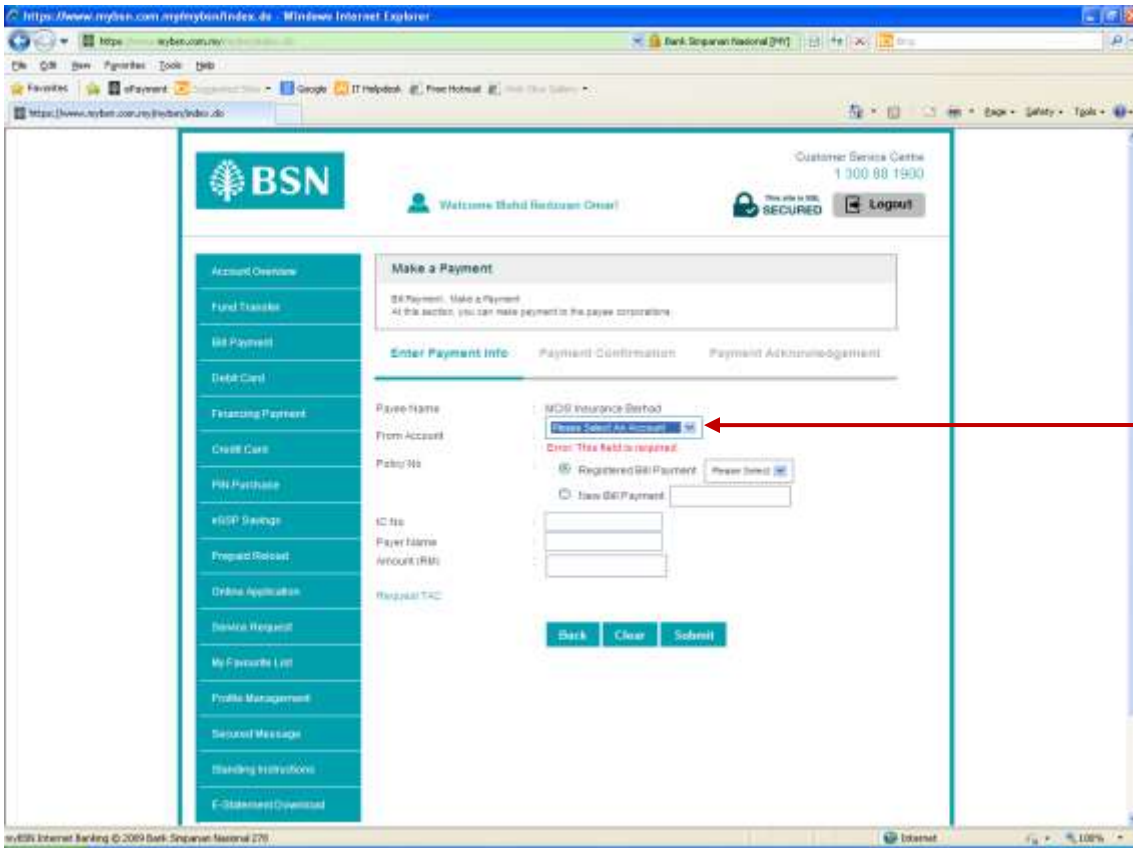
https://www.mybsn.com.my/mybsn/index.do - Windows Internet Explorer

https://www.mybsn.com.my/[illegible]

Bank Simpanan Nasional [MY]

Bing

File Edit View Favorites Tools Help

Favorites ePayment Suggested Sites Google IT Helpdesk Free Hotmail Web Slice Gallery

https://www.mybsn.com.my/mybsn/index.do

Page Safety Tools

BSN

Customer Service Centre
1 300 88 1900

Welcome Mohd Redzuan Omar!

This site is SSL SECURED

Logout

Account Overview
Fund Transfer
Bill Payment
Debit Card
Financing Payment
Credit Card
PIN Purchase
eSSP Savings
Prepaid Reload
Online Application
Service Request
My Favourite List
Profile Management
Secured Message
Standing Instructions
E-Statement Download

Make a Payment

Bill Payment : Make a Payment
At this section, you can make payment to the payee corporations

Enter Payment Info Payment Confirmation Payment Acknowledgement

Payee Name : MCIS Insurance Berhad
From Account : Please Select An Account
Error: This field is required
Policy No : Registered Bill Payment Please Select
New Bill Payment
IC No :
Payer Name :
Amount (RM) :

Request TAC

Back Clear Submit

myBSN Internet Banking © 2009 Bank Simpanan Nasional 270

Internet

100%